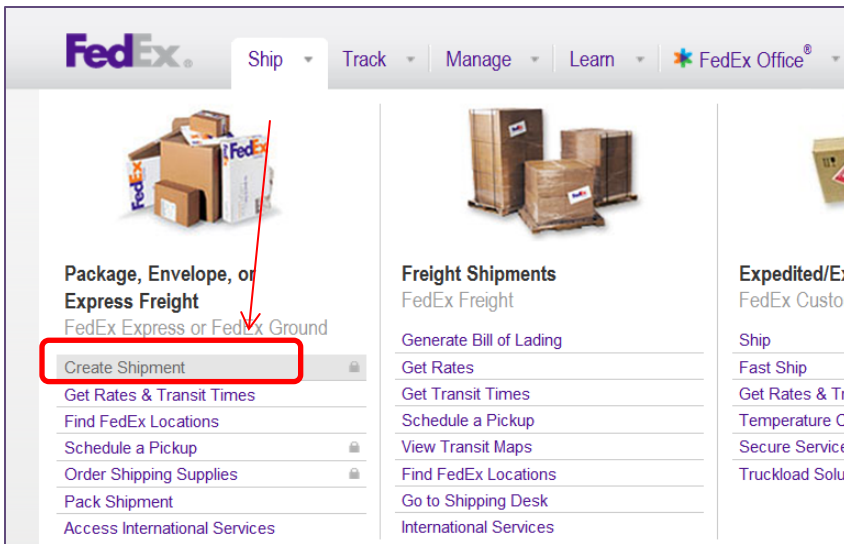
FedEx.

Ship Track Manage Learn FedEx Office®

Package, Envelope, or Express Freight
FedEx Express or FedEx Ground
Create Shipment
Get Rates & Transit Times
Find FedEx Locations
Schedule a Pickup
Order Shipping Supplies
Pack Shipment
Access International Services

Freight Shipments
FedEx Freight
Generate Bill of Lading
Get Rates
Get Transit Times
Schedule a Pickup
View Transit Maps
Find FedEx Locations
Go to Shipping Desk
International Services

Expedited/Ex
FedEx Custo
Ship
Fast Ship
Get Rates & Tr
Temperature C
Secure Service
Truckload Solu